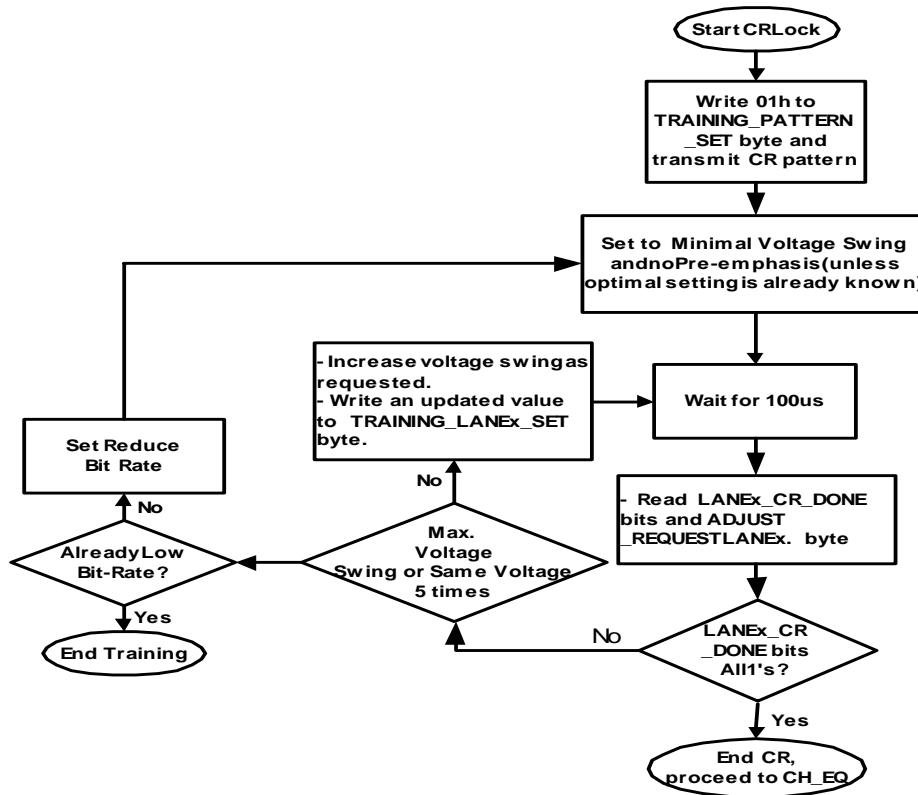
Start CRLock

Write 01h to TRAINING_PATTERN _SET byte and transmit CR pattern

Set to Minimal Voltage Swing andnoPre-emphasis(unless optimal setting is already known)

- Increase voltage swingas requested.
- Write an updated value to TRAINING_LANEx_SET byte.

Wait for 100us

Set Reduce Bit Rate

No

- Read LANEx_CR_DONE bits and ADJUST _REQUESTLANEx. byte

No

AlreadyLow Bit-Rate?

Max. Voltage Swing or Same Voltage 5 times

Yes

End Training

No

LANEx_CR _DONE bits All1's?

Yes

End CR, proceed to CH_EQ